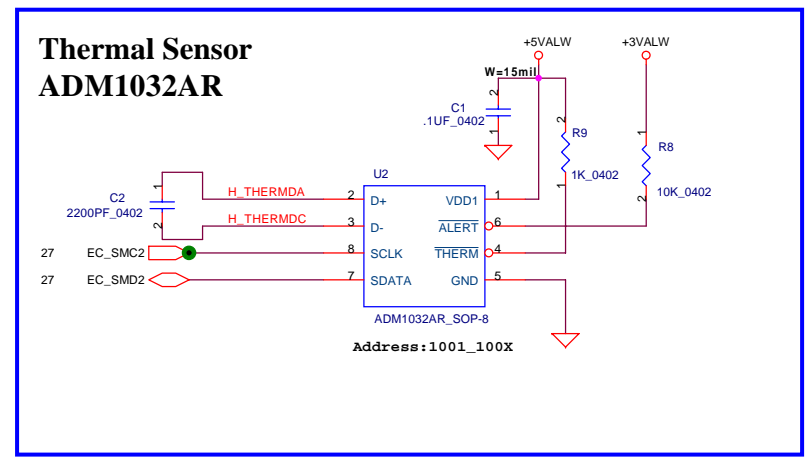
Thermal Sensor
ADM1032AR

+5VALW

+3VALW

W=15mil

C1
.1UF_0402

2
1

R9

1

1K_0402

2

R8

1

10K_0402

2

C2
2200PF_0402

1
2

H_THERMDA

H_THERMDC

U2

2 D+

3 D-

8 SCLK

7 SDATA

VDD1 1

$\overline{ALERT}$ 6

$\overline{THERM}$ 4

GND 5

27 EC_SMC2

27 EC_SMD2

ADM1032AR_SOP-8

Address:1001_100X